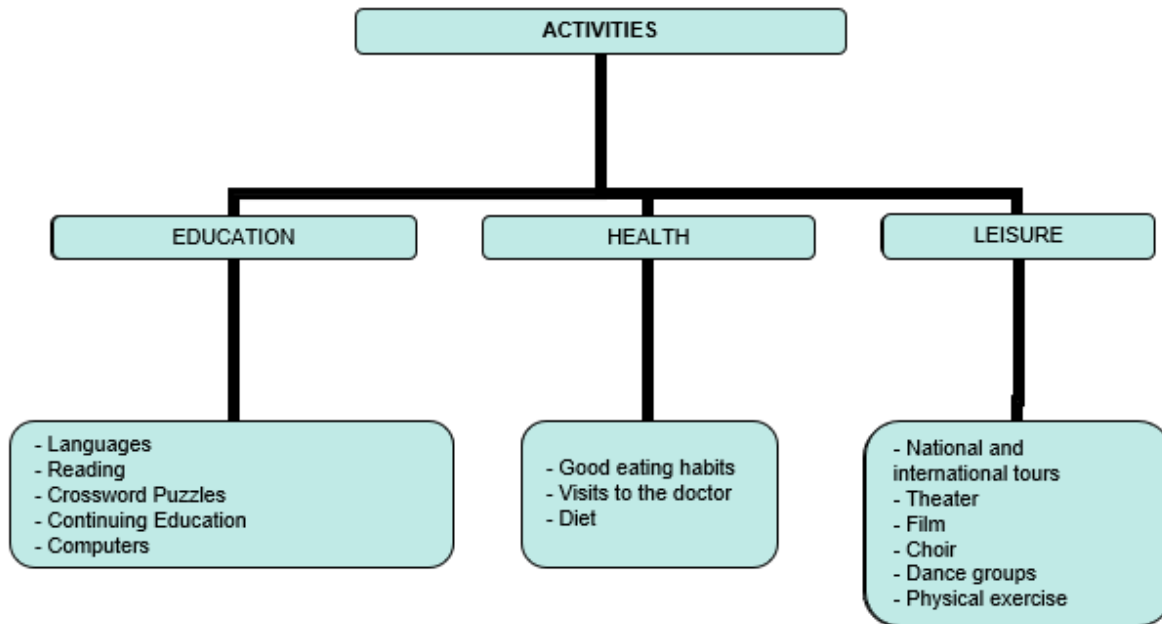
ACTIVITIES

EDUCATION

HEALTH

LEISURE

- Languages
- Reading
- Crossword Puzzles
- Continuing Education
- Computers

- Good eating habits
- Visits to the doctor
- Diet

- National and international tours
- Theater
- Film
- Choir
- Dance groups
- Physical exercise